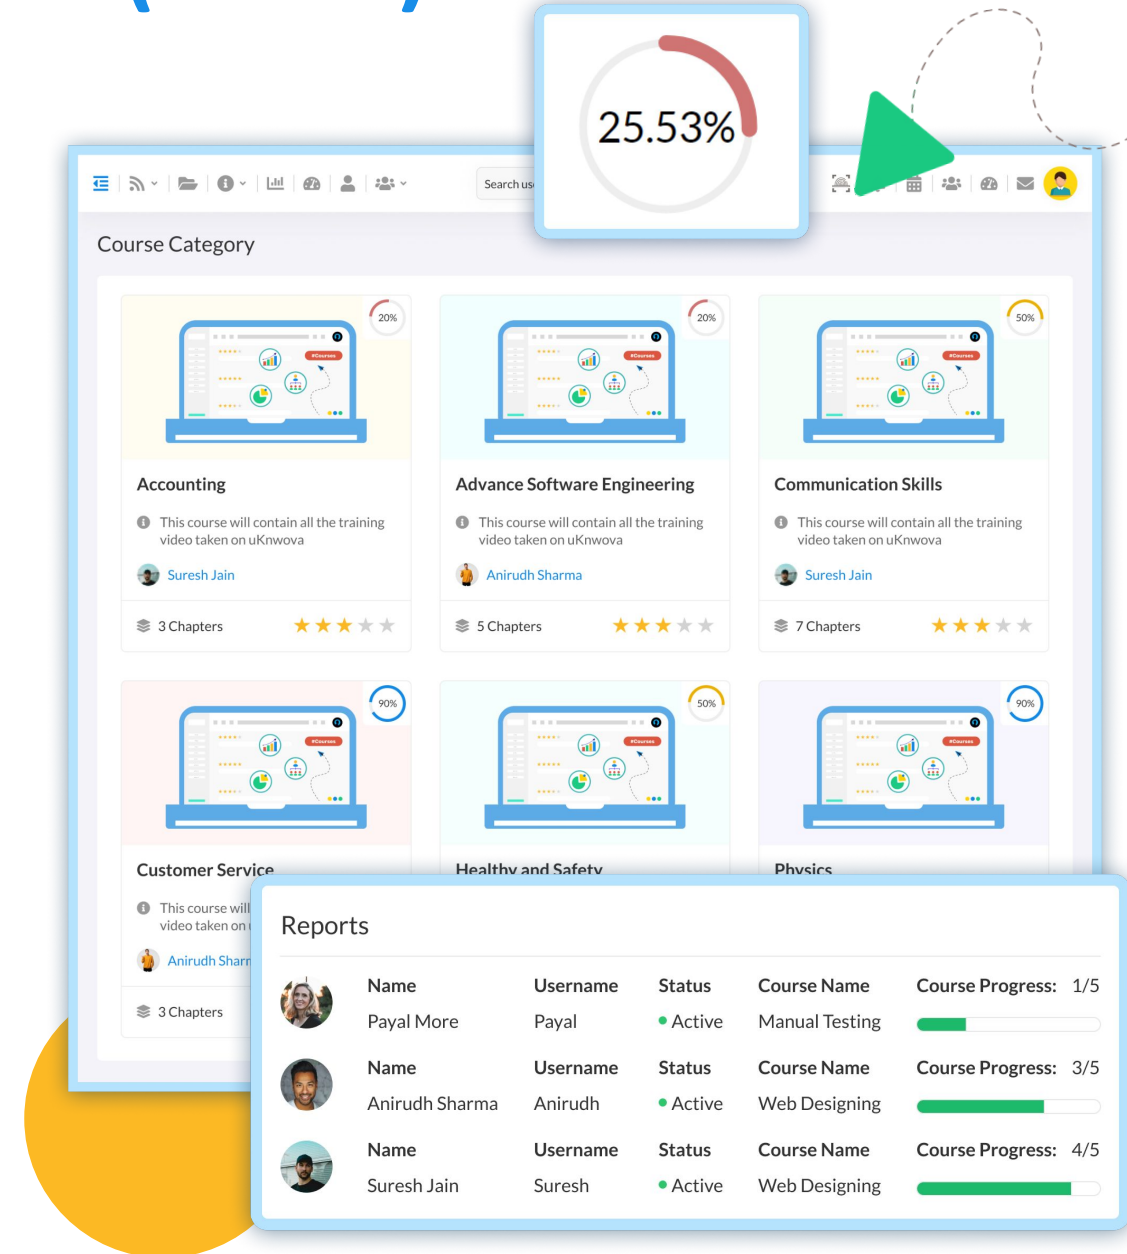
25.53%

Search us

Course Category

20%

#Courses

Accounting

This course will contain all the training video taken on uKnwova

Suresh Jain

3 Chapters

20%

#Courses

Advance Software Engineering

This course will contain all the training video taken on uKnwova

Anirudh Sharma

5 Chapters

50%

#Courses

Communication Skills

This course will contain all the training video taken on uKnwova

Suresh Jain

7 Chapters

90%

#Courses

Customer Service

This course will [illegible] video taken on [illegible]

Anirudh Sharm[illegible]

3 Chapters

50%

#Courses

Healthy and Safety

90%

#Courses

Physics

Reports

| Name | Username | Status | Course Name | Course Progress: 1/5 |
|---|---|---|---|---|
| Payal More | Payal | Active | Manual Testing | |

| Name | Username | Status | Course Name | Course Progress: 3/5 |
|---|---|---|---|---|
| Anirudh Sharma | Anirudh | Active | Web Designing | |

| Name | Username | Status | Course Name | Course Progress: 4/5 |
|---|---|---|---|---|
| Suresh Jain | Suresh | Active | Web Designing | |